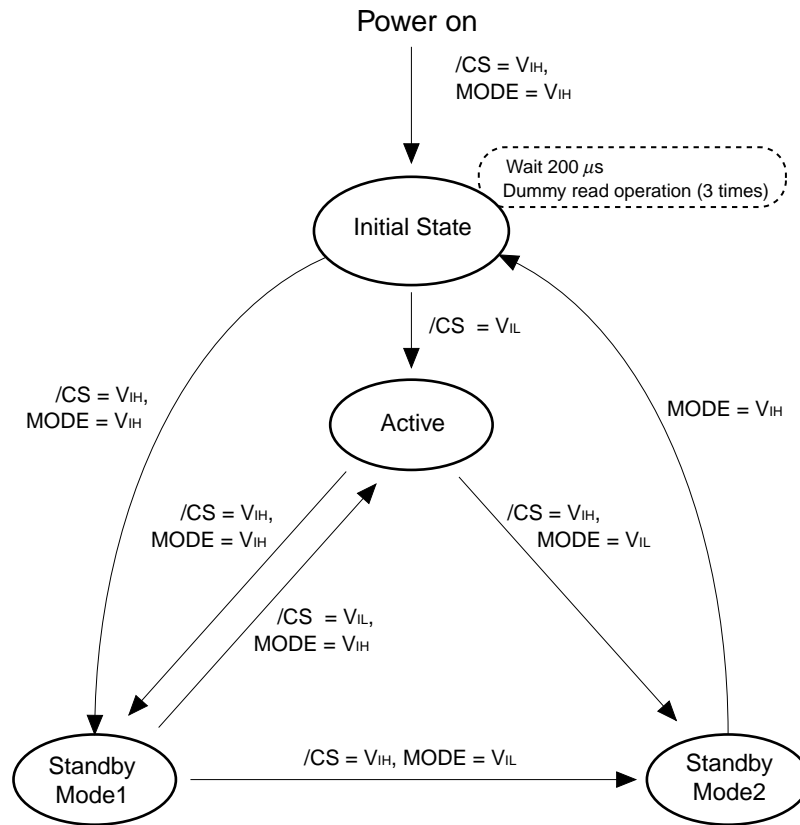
Power on

/CS = $V_{IH}$,
MODE = $V_{IH}$

Wait 200 $\mu$s
Dummy read operation (3 times)

Initial State

/CS = $V_{IL}$

/CS = $V_{IH}$,
MODE = $V_{IH}$

MODE = $V_{IH}$

Active

/CS = $V_{IH}$,
MODE = $V_{IH}$

/CS = $V_{IH}$,
MODE = $V_{IL}$

/CS = $V_{IL}$,
MODE = $V_{IH}$

Standby Mode1

/CS = $V_{IH}$, MODE = $V_{IL}$

Standby Mode2